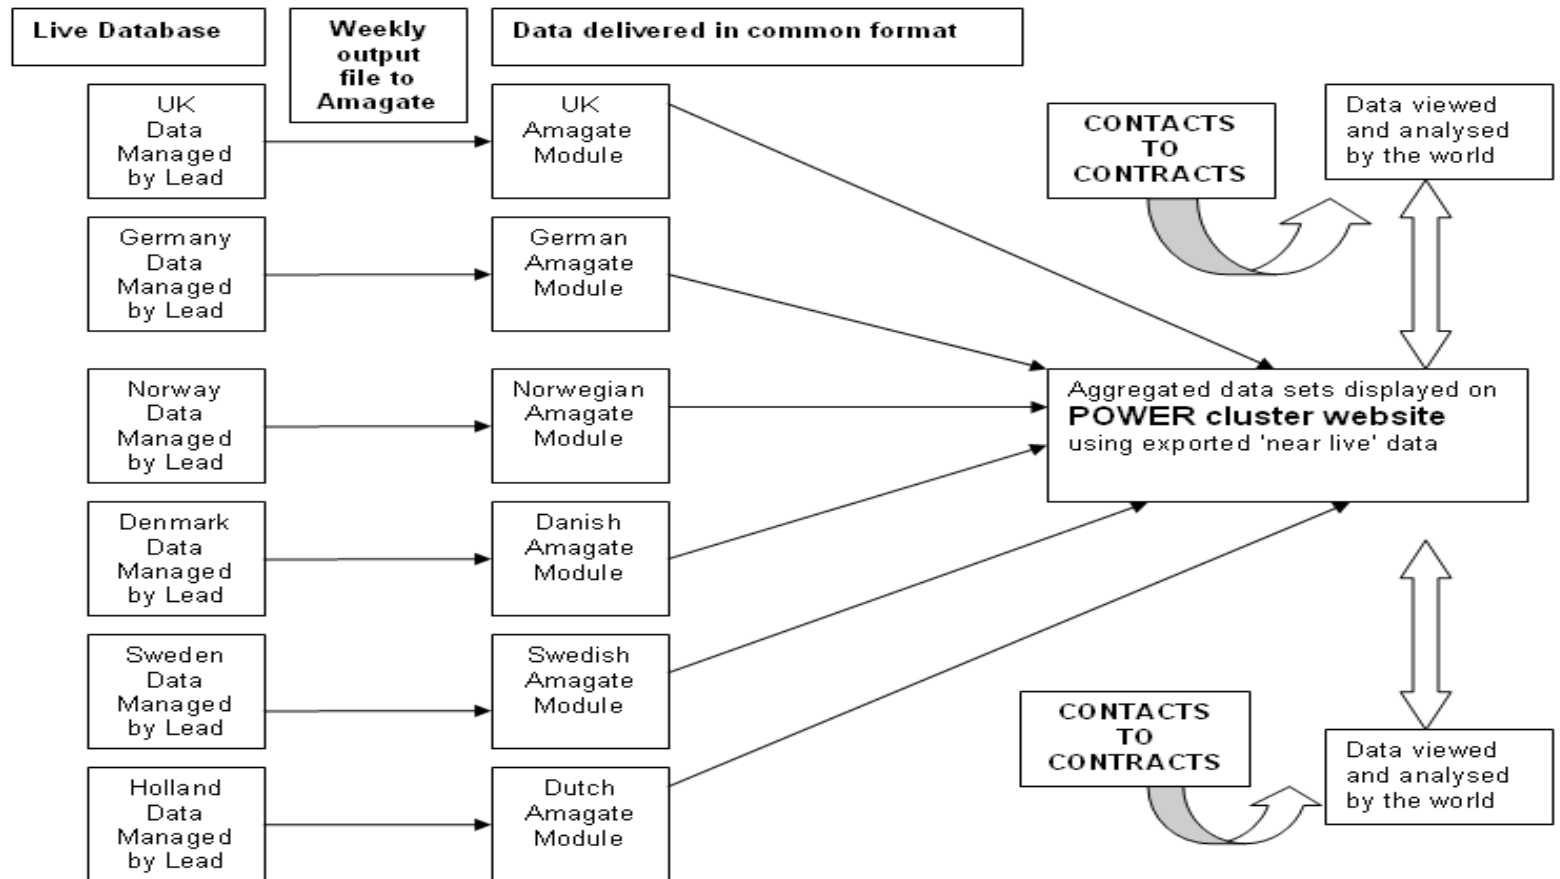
Live Database

Weekly output file to Amagate

Data delivered in common format

UK Data Managed by Lead

UK Amagate Module

Germany Data Managed by Lead

German Amagate Module

Norway Data Managed by Lead

Norwegian Amagate Module

Denmark Data Managed by Lead

Danish Amagate Module

Sweden Data Managed by Lead

Swedish Amagate Module

Holland Data Managed by Lead

Dutch Amagate Module

CONTACTS TO CONTRACTS

Data viewed and analysed by the world

Aggregated data sets displayed on **POWER cluster website** using exported 'near live' data

CONTACTS TO CONTRACTS

Data viewed and analysed by the world